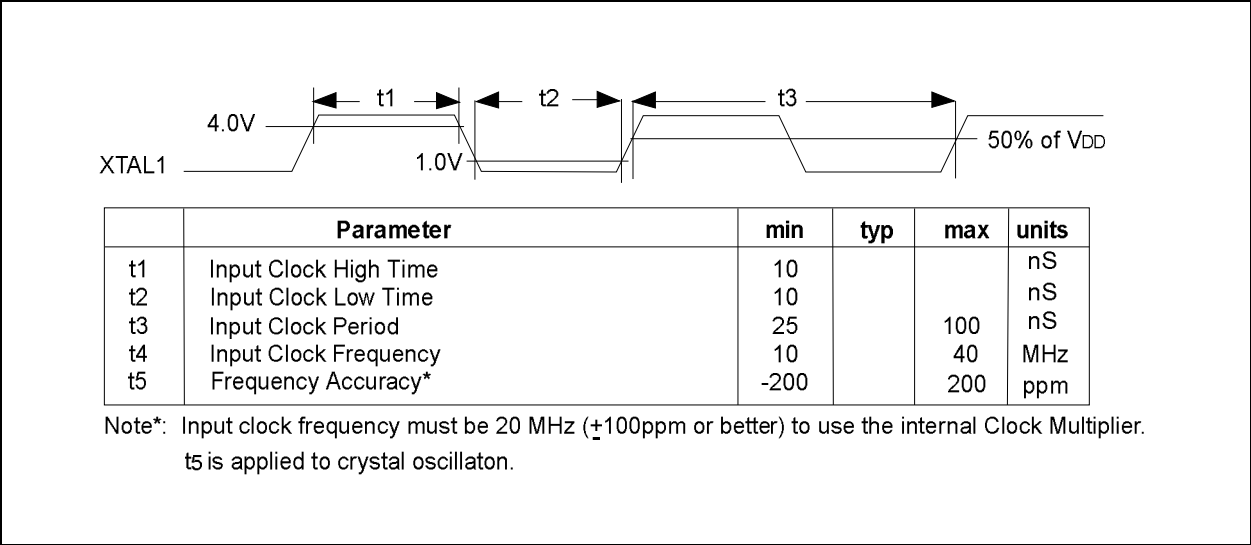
t1 t2 t3

4.0V

XTAL1

1.0V

50% of $V_{DD}$

| | Parameter | min | typ | max | units |
|---|---|---|---|---|---|
| t1 | Input Clock High Time | 10 | | | nS |
| t2 | Input Clock Low Time | 10 | | | nS |
| t3 | Input Clock Period | 25 | | 100 | nS |
| t4 | Input Clock Frequency | 10 | | 40 | MHz |
| t5 | Frequency Accuracy* | -200 | | 200 | ppm |

Note*: Input clock frequency must be 20 MHz ($\pm$100ppm or better) to use the internal Clock Multiplier. t5 is applied to crystal oscillaton.